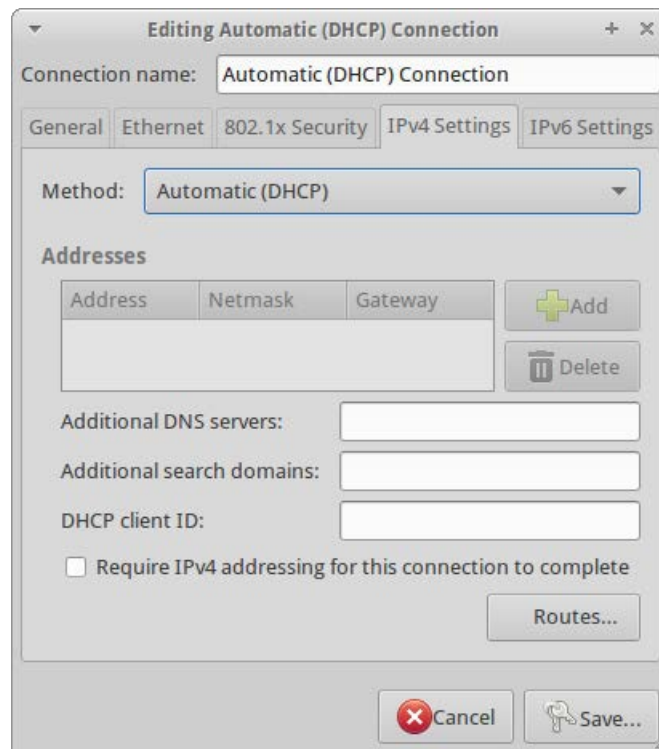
Editing Automatic (DHCP) Connection

Connection name: Automatic (DHCP) Connection

General | Ethernet | 802.1x Security | IPv4 Settings | IPv6 Settings

Method: Automatic (DHCP)

Addresses

| Address | Netmask | Gateway |
|---|---|---|
| | | |

Add

Delete

Additional DNS servers:

Additional search domains:

DHCP client ID:

Require IPv4 addressing for this connection to complete

Routes...

Cancel

Save...